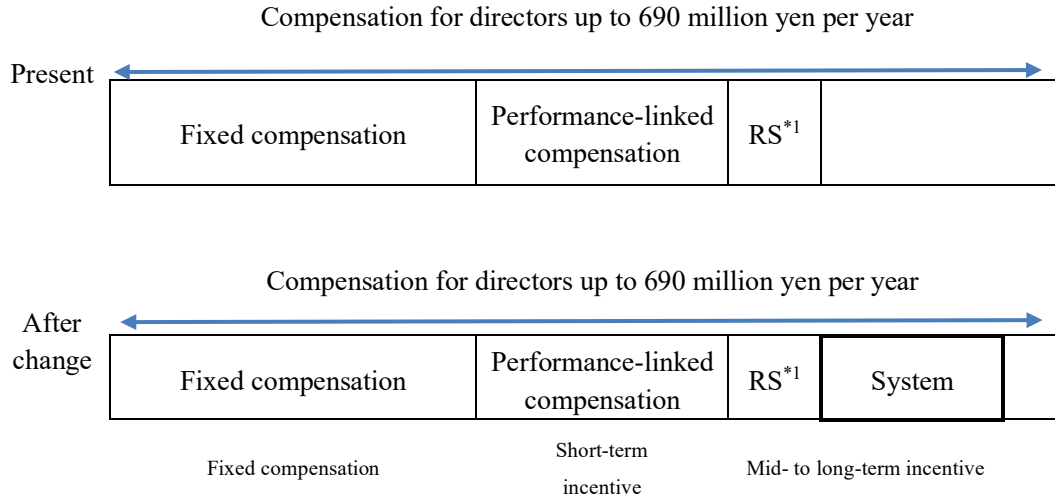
Compensation for directors up to 690 million yen per year

Present

| Fixed compensation | Performance-linked compensation | RS$^{*1}$ | |
|---|---|---|---|

Compensation for directors up to 690 million yen per year

After change

| Fixed compensation | Performance-linked compensation | RS$^{*1}$ | System | |
|---|---|---|---|---|

Fixed compensation

Short-term incentive

Mid- to long-term incentive